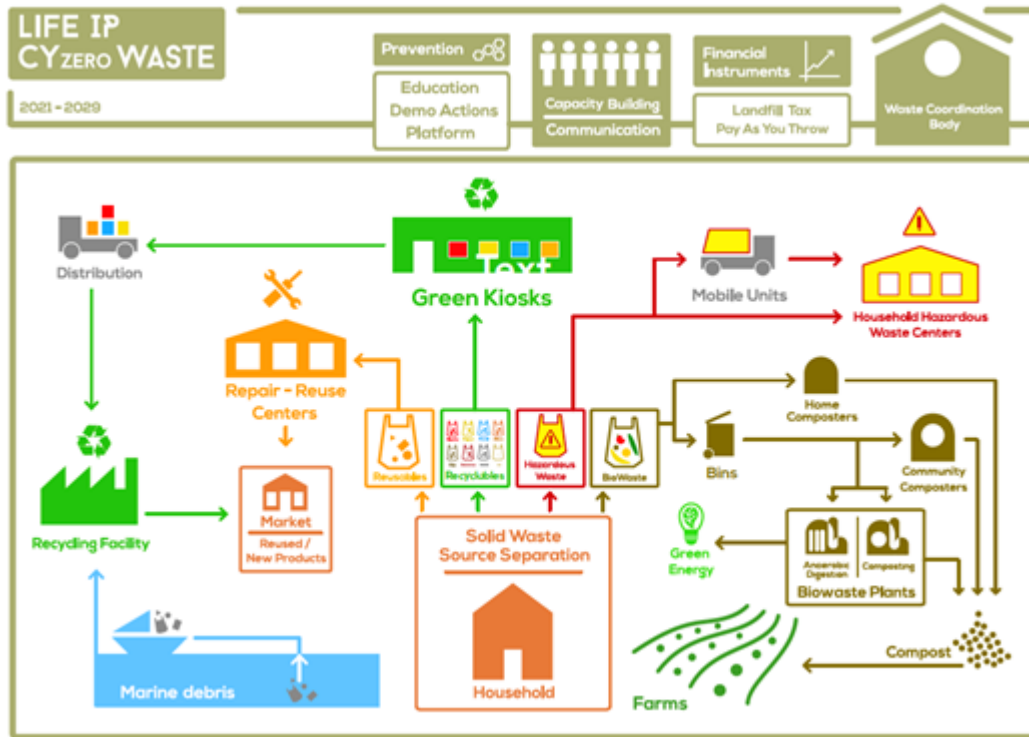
LIFE IP
CY ZERO WASTE

2021 - 2029

Prevention

Education
Demo Actions
Platform

Capacity Building
Communication

Financial Instruments

Landfill Tax
Pay As You Throw

Waste Coordination Body

Distribution

Text

Green Kiosks

Mobile Units

Household Hazardous Waste Centers

Repair - Reuse Centers

Home Composters

Reusables

Recyclables

Hazardous Waste

BioWaste

Bins

Community Composters

Recycling Facility

Market
Reused / New Products

Solid Waste Source Separation

Green Energy

Anaerobic Digestion

Composting

Biowaste Plants

Compost

Marine debris

Household

Farms